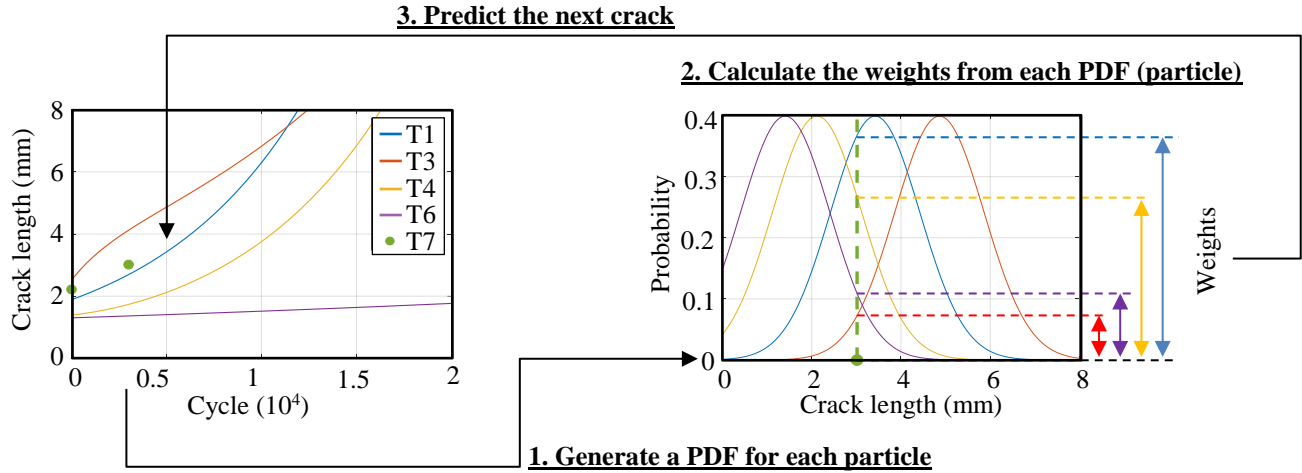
3. Predict the next crack

2. Calculate the weights from each PDF (particle)

Crack length (mm)
8
6
4
2
0
0 0.5 1 1.5 2
Cycle ($10^4$)

T1
T3
T4
T6
T7

Probability
0.4
0.3
0.2
0.1
0
0 2 4 6 8
Crack length (mm)

Weights

1. Generate a PDF for each particle